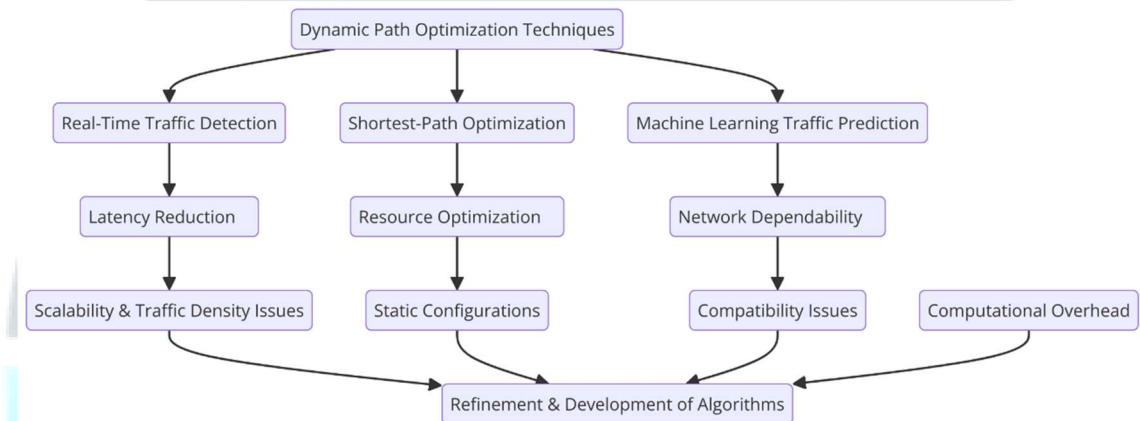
Dynamic Path Optimization Techniques

Real-Time Traffic Detection

Shortest-Path Optimization

Machine Learning Traffic Prediction

Latency Reduction

Resource Optimization

Network Dependability

Scalability & Traffic Density Issues

Static Configurations

Compatibility Issues

Computational Overhead

Refinement & Development of Algorithms